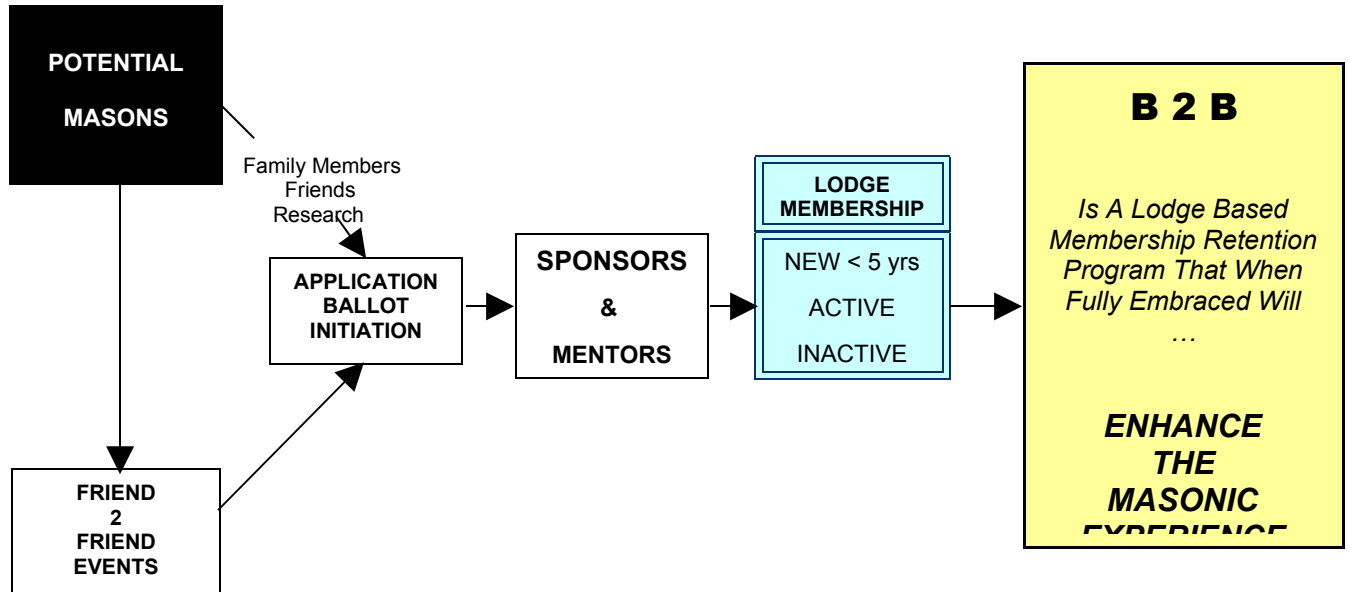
POTENTIAL

MASONS

Family Members
Friends
Research

APPLICATION
BALLOT
INITIATION

SPONSORS

&

MENTORS

LODGE MEMBERSHIP

NEW < 5 yrs

ACTIVE

INACTIVE

B 2 B

*Is A Lodge Based Membership Retention Program That When Fully Embraced Will …*

***ENHANCE THE MASONIC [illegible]***

FRIEND
2
FRIEND
EVENTS